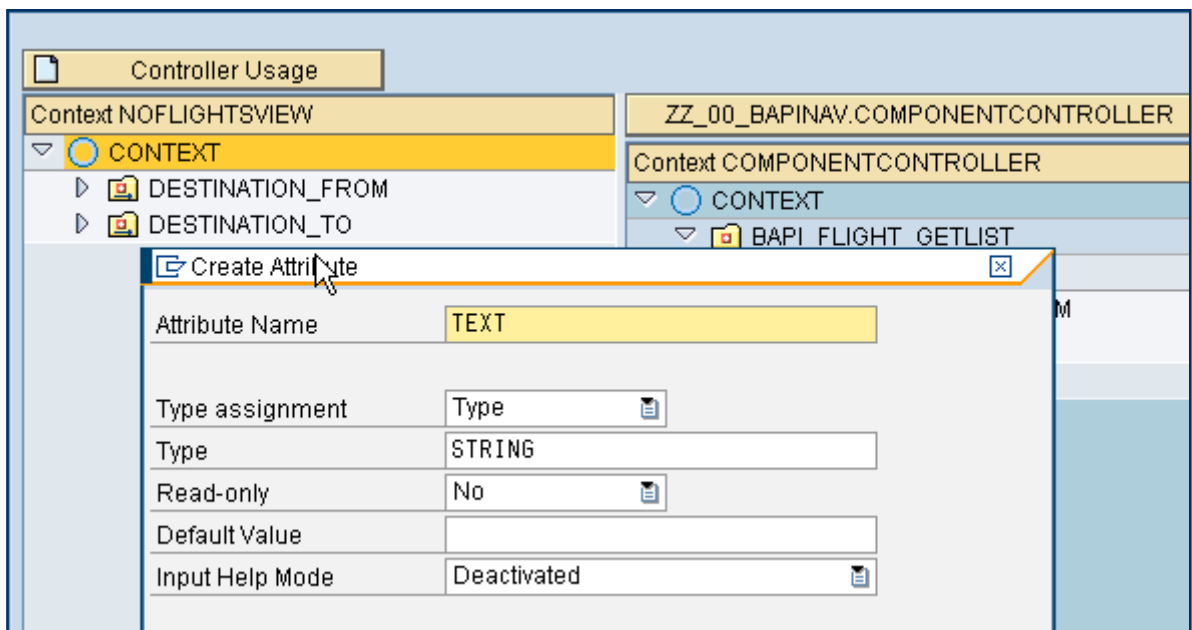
Controller Usage

Context NOFLIGHTSVIEW

CONTEXT

DESTINATION_FROM

DESTINATION_TO

ZZ_00_BAPINAV.COMPONENTCONTROLLER

Context COMPONENTCONTROLLER

CONTEXT

BAPI_FLIGHT_GETLIST

M

Create Attribute

| | |
|---|---|
| Attribute Name | TEXT |
| Type assignment | Type |
| Type | STRING |
| Read-only | No |
| Default Value | |
| Input Help Mode | Deactivated |